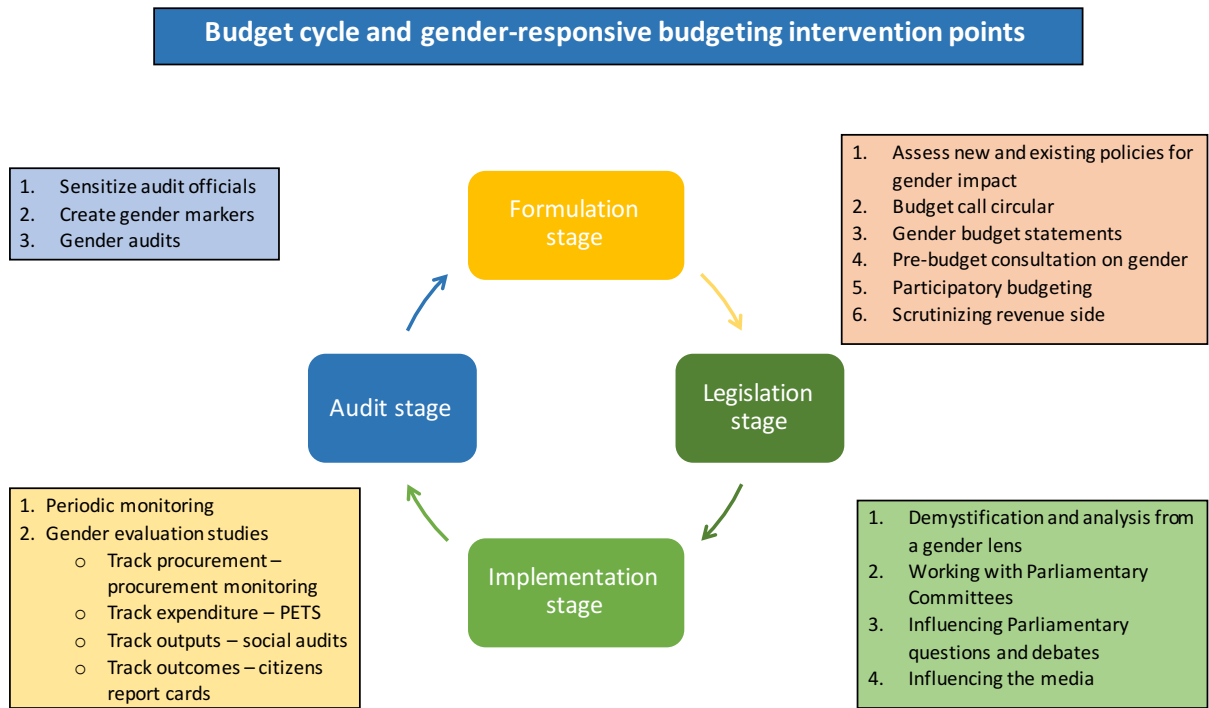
Budget cycle and gender-responsive budgeting intervention points

1. Sensitize audit officials
2. Create gender markers
3. Gender audits

Formulation stage

1. Assess new and existing policies for gender impact
2. Budget call circular
3. Gender budget statements
4. Pre-budget consultation on gender
5. Participatory budgeting
6. Scrutinizing revenue side

Audit stage

Legislation stage

1. Periodic monitoring
2. Gender evaluation studies
   ○ Track procurement – procurement monitoring
   ○ Track expenditure – PETS
   ○ Track outputs – social audits
   ○ Track outcomes – citizens report cards

Implementation stage

1. Demystification and analysis from a gender lens
2. Working with Parliamentary Committees
3. Influencing Parliamentary questions and debates
4. Influencing the media